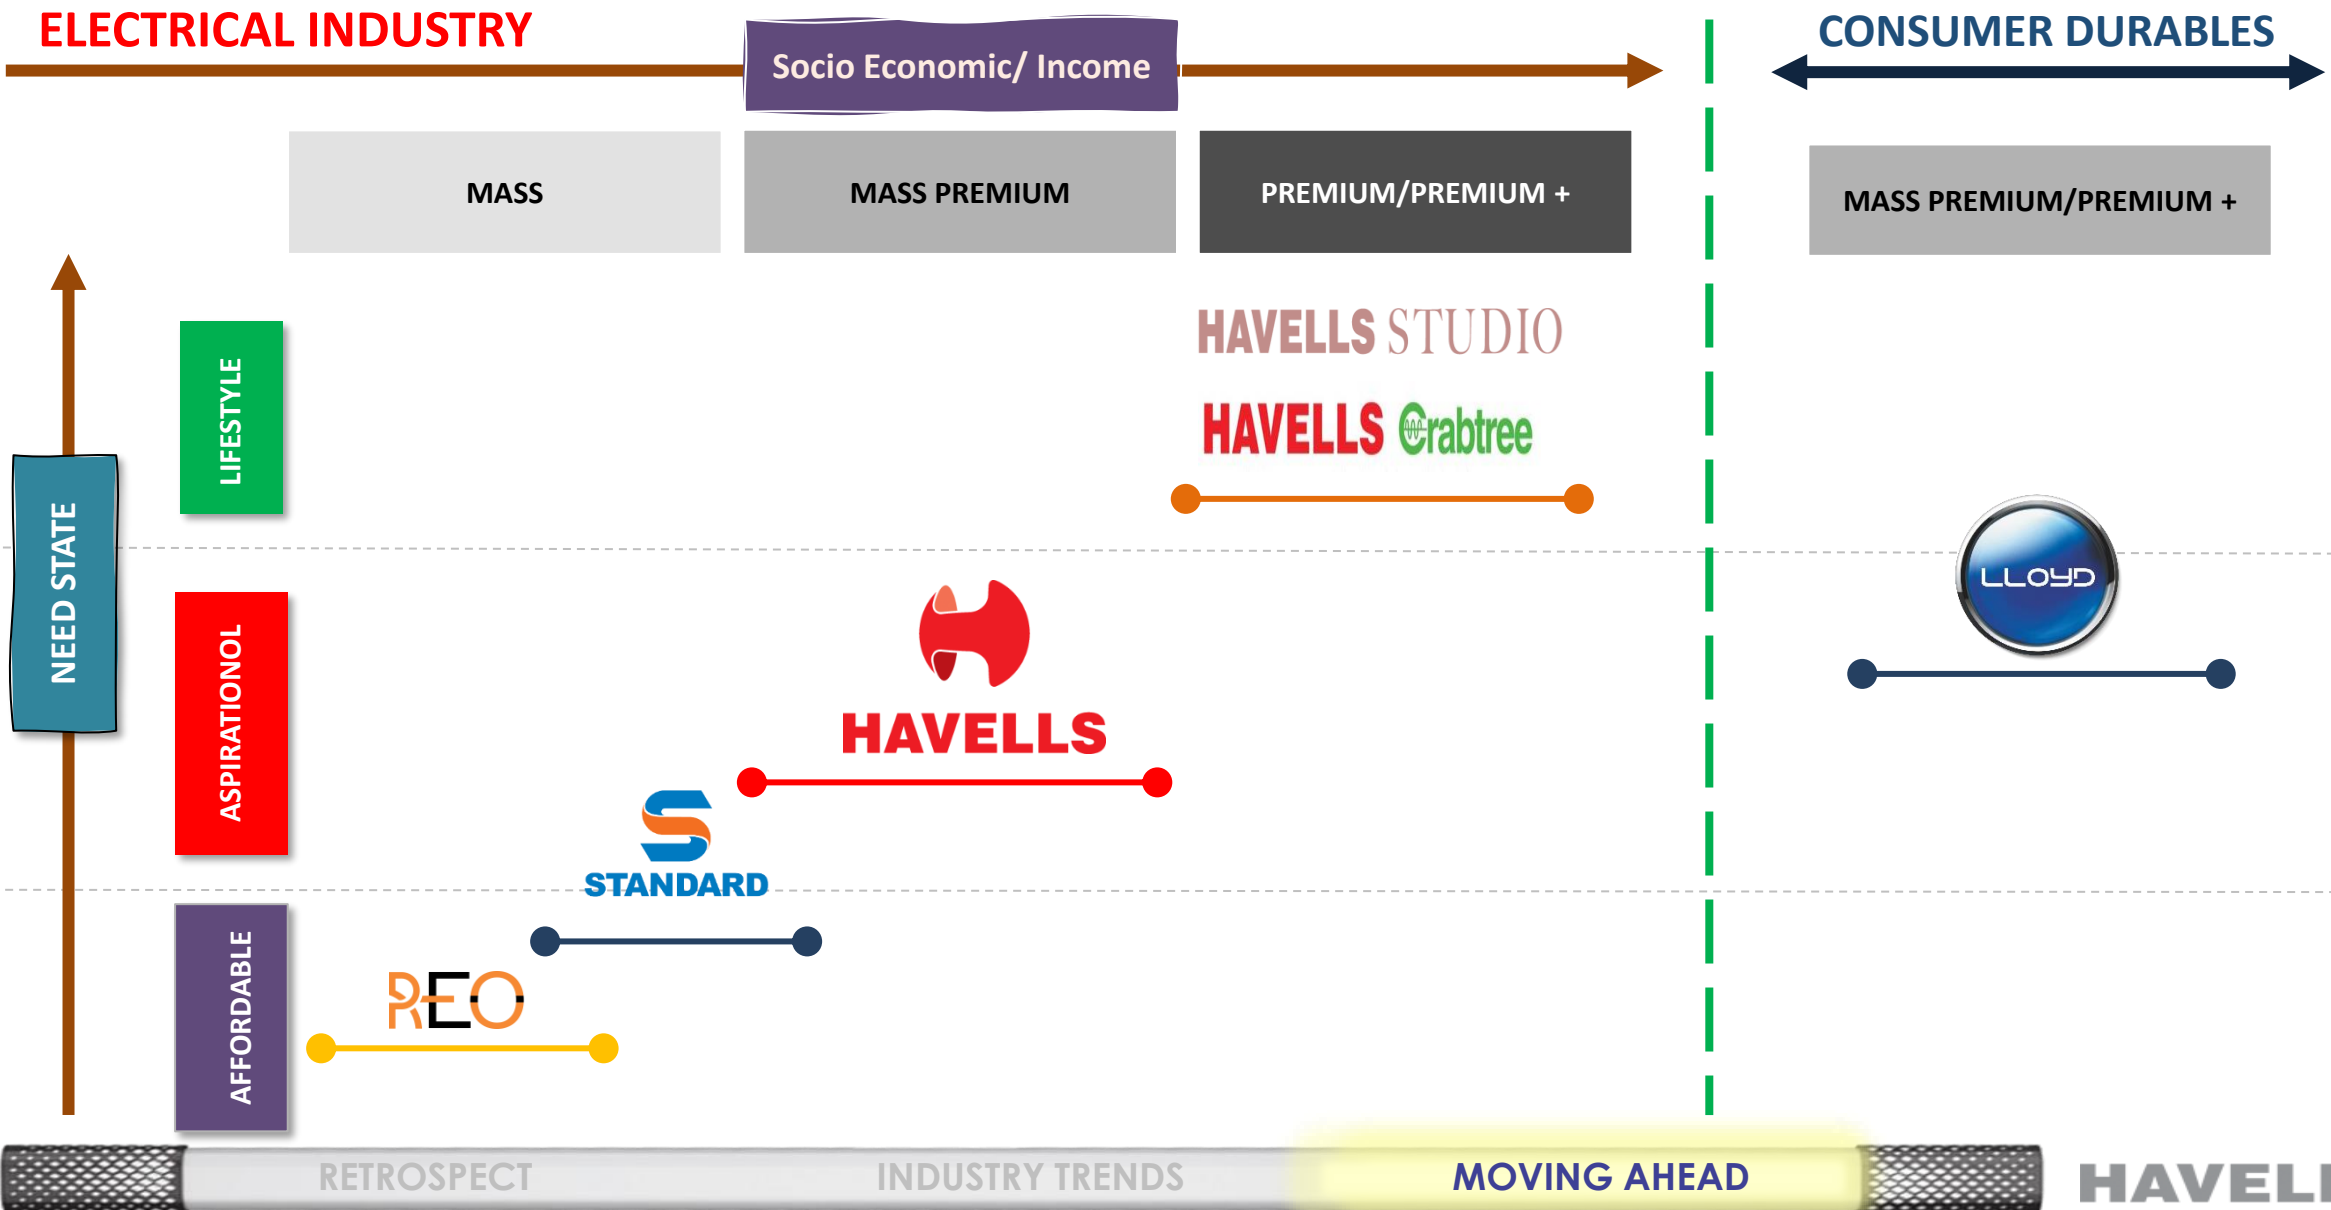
ELECTRICAL INDUSTRY

Socio Economic/ Income

CONSUMER DURABLES

MASS

MASS PREMIUM

PREMIUM/PREMIUM +

MASS PREMIUM/PREMIUM +

NEED STATE

LIFESTYLE

HAVELLS STUDIO

HAVELLS Crabtree

LLOYD

ASPIRATIONOL

HAVELLS

STANDARD

AFFORDABLE

REO

RETROSPECT

INDUSTRY TRENDS

MOVING AHEAD

HAVELL